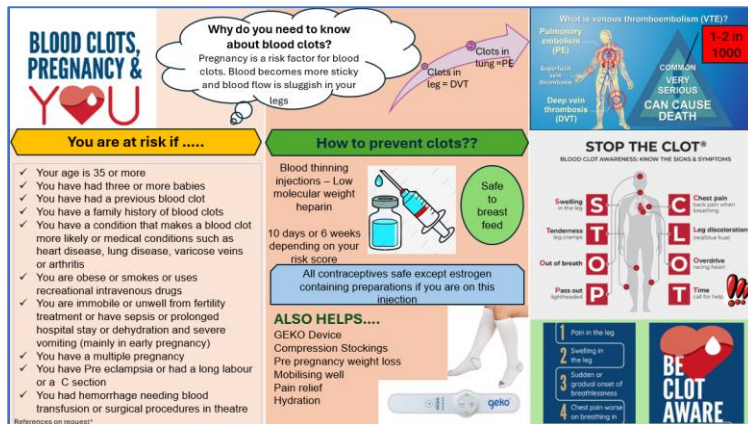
BLOOD CLOTS, PREGNANCY & YOU

Why do you need to know about blood clots?
Pregnancy is a risk factor for blood clots. Blood becomes more sticky and blood flow is sluggish in your legs

Clots in leg = DVT
Clots in lung =PE

What is venous thromboembolism (VTE)?
Pulmonary embolism (PE)
Superficial vein thrombosis
Deep vein thrombosis (DVT)
1-2 in 1000
COMMON
VERY SERIOUS
CAN CAUSE DEATH

You are at risk if .....

Your age is 35 or more
You have had three or more babies
You have had a previous blood clot
You have a family history of blood clots
You have a condition that makes a blood clot more likely or medical conditions such as heart disease, lung disease, varicose veins or arthritis
You are obese or smokes or uses recreational intravenous drugs
You are immobile or unwell from fertility treatment or have sepsis or prolonged hospital stay or dehydration and severe vomiting (mainly in early pregnancy)
You have a multiple pregnancy
You have Pre eclampsia or had a long labour or a C section
You had hemorrhage needing blood transfusion or surgical procedures in theatre
References on request*

How to prevent clots??

Blood thinning injections – Low molecular weight heparin

Safe to breast feed

10 days or 6 weeks depending on your risk score

All contraceptives safe except estrogen containing preparations if you are on this injection

ALSO HELPS....
GEKO Device
Compression Stockings
Pre pregnancy weight loss
Mobilising well
Pain relief
Hydration

geko

STOP THE CLOT®
BLOOD CLOT AWARENESS: KNOW THE SIGNS & SYMPTOMS
Swelling in the leg
Tenderness leg cramps
Out of breath
Pass out lightheaded
Chest pain back pain when breathing
Leg discoloration red/blue hue
Overdrive racing heart
Time call for help
S T O P
C L O T

1 Pain in the leg
2 Swelling in the leg
3 Sudden or gradual onset of breathlessness
4 Chest pain worse on breathing in

BE CLOT AWARE